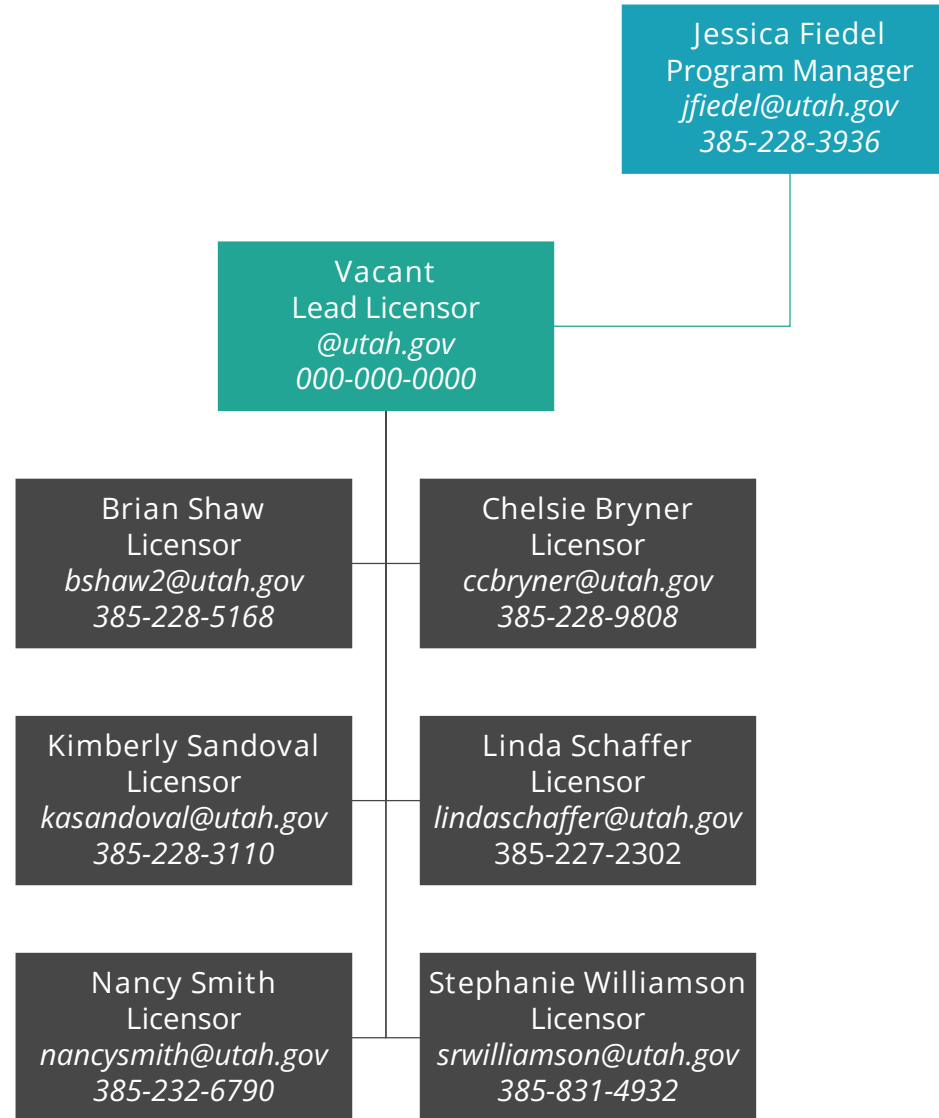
Jessica Fiedel
Program Manager
jfiedel@utah.gov
385-228-3936

Vacant
Lead Licensor
@utah.gov
000-000-0000

Brian Shaw
Licensor
bshaw2@utah.gov
385-228-5168

Chelsie Bryner
Licensor
ccbryner@utah.gov
385-228-9808

Kimberly Sandoval
Licensor
kasandoval@utah.gov
385-228-3110

Linda Schaffer
Licensor
lindaschaffer@utah.gov
385-227-2302

Nancy Smith
Licensor
nancysmith@utah.gov
385-232-6790

Stephanie Williamson
Licensor
srwilliamson@utah.gov
385-831-4932